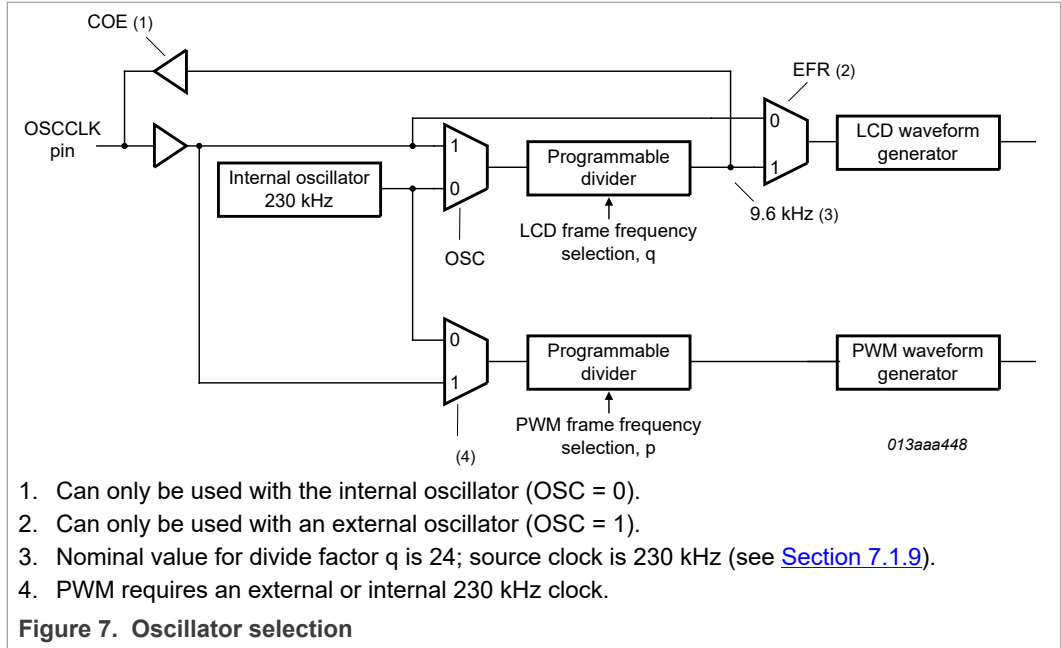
COE (1)

EFR (2)

OSCCLK pin

1

0

Internal oscillator 230 kHz

Programmable divider

0

1

LCD waveform generator

LCD frame frequency selection, q

9.6 kHz (3)

OSC

0

1

Programmable divider

PWM waveform generator

PWM frame frequency selection, p

(4)

013aaa448

1. Can only be used with the internal oscillator (OSC = 0).
2. Can only be used with an external oscillator (OSC = 1).
3. Nominal value for divide factor q is 24; source clock is 230 kHz (see Section 7.1.9).
4. PWM requires an external or internal 230 kHz clock.

Figure 7. Oscillator selection